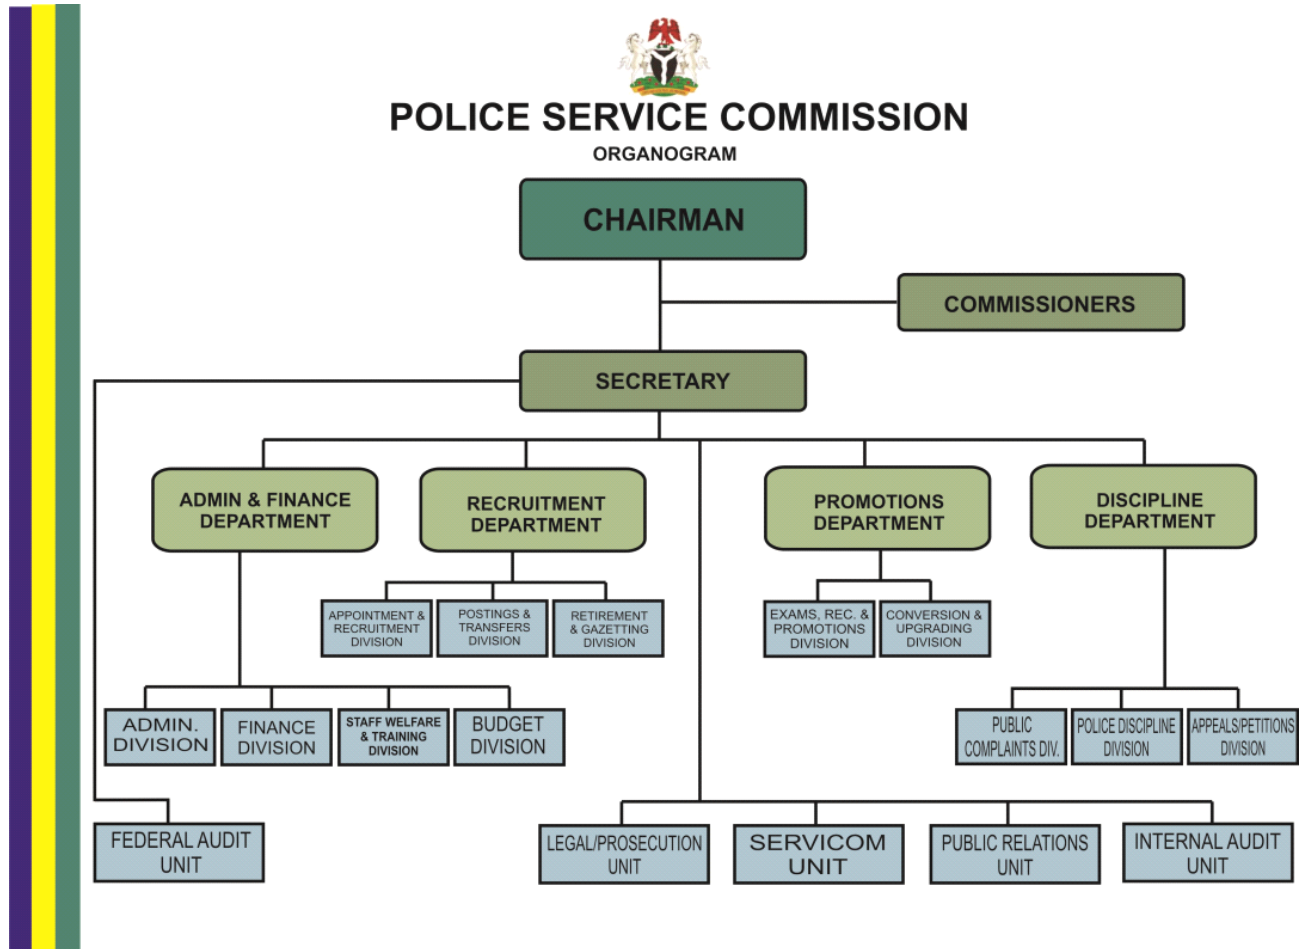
POLICE SERVICE COMMISSION
ORGANOGRAM

CHAIRMAN

COMMISSIONERS

SECRETARY

ADMIN & FINANCE DEPARTMENT

RECRUITMENT DEPARTMENT

PROMOTIONS DEPARTMENT

DISCIPLINE DEPARTMENT

APPOINTMENT & RECRUITMENT DIVISION

POSTINGS & TRANSFERS DIVISION

RETIREMENT & GAZETTING DIVISION

EXAMS, REC. & PROMOTIONS DIVISION

CONVERSION & UPGRADING DIVISION

ADMIN. DIVISION

FINANCE DIVISION

STAFF WELFARE & TRAINING DIVISION

BUDGET DIVISION

PUBLIC COMPLAINTS DIV.

POLICE DISCIPLINE DIVISION

APPEALS/PETITIONS DIVISION

FEDERAL AUDIT UNIT

LEGAL/PROSECUTION UNIT

SERVICOM UNIT

PUBLIC RELATIONS UNIT

INTERNAL AUDIT UNIT